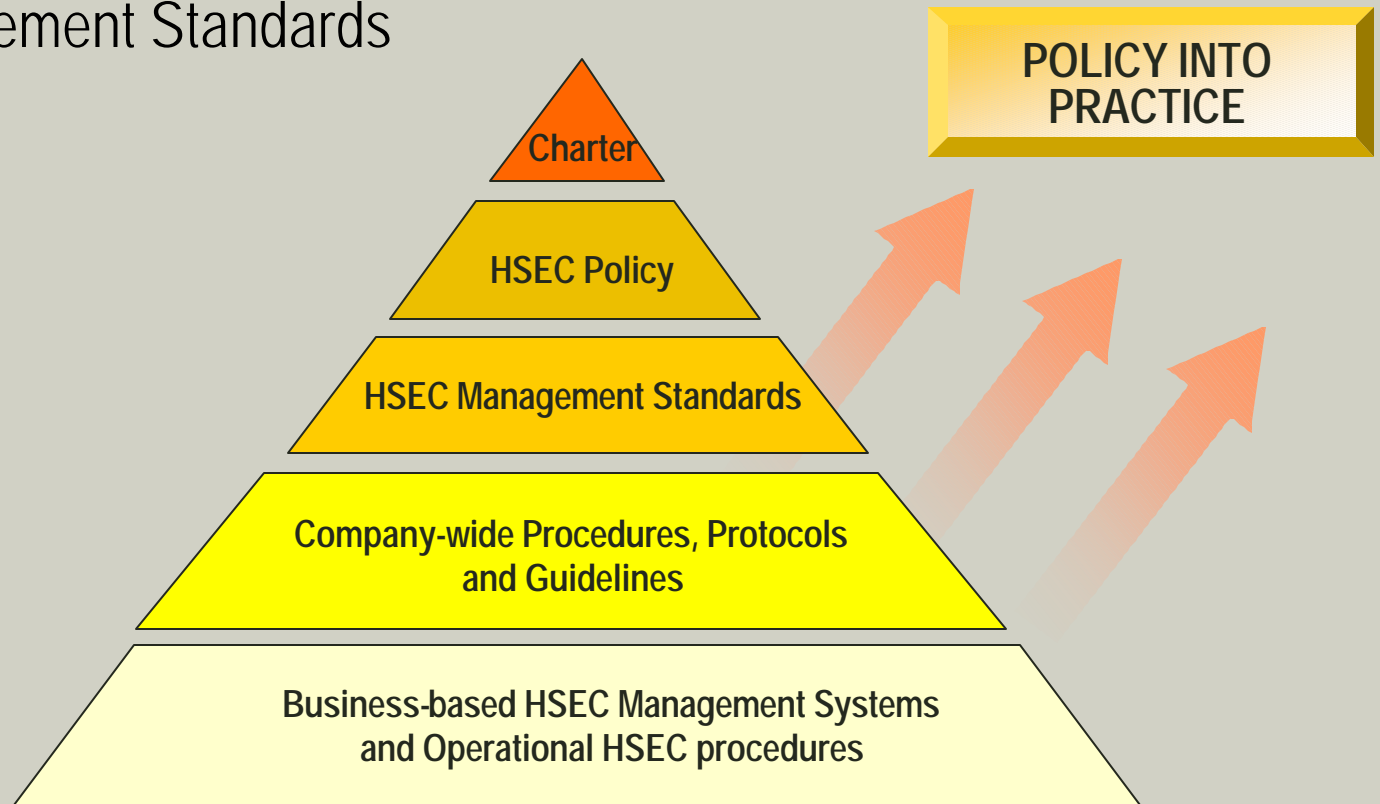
ement Standards

POLICY INTO PRACTICE

Charter

HSEC Policy

HSEC Management Standards

Company-wide Procedures, Protocols and Guidelines

Business-based HSEC Management Systems and Operational HSEC procedures